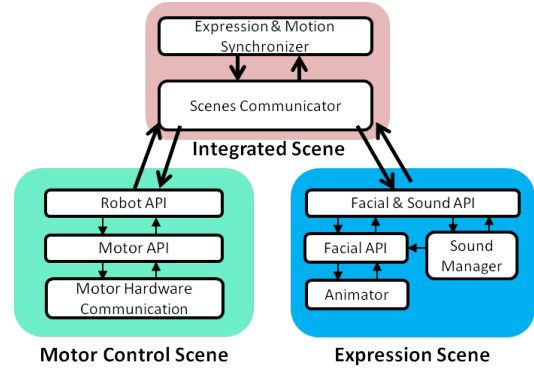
Expression & Motion Synchronizer

Scenes Communicator

Integrated Scene

Robot API

Motor API

Motor Hardware Communication

Motor Control Scene

Facial & Sound API

Facial API

Sound Manager

Animator

Expression Scene